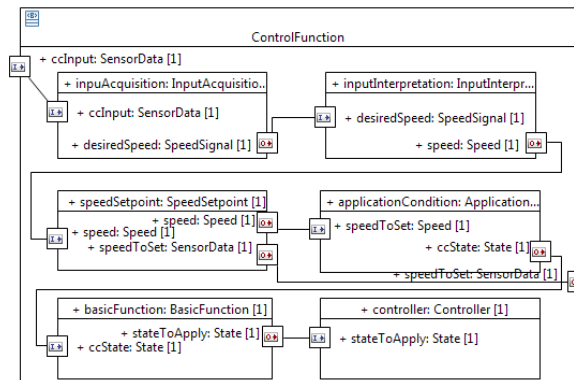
ControlFunction

+ ccInput: SensorData [1]

+ inpuAcquisition: InputAcquisitio...

+ ccInput: SensorData [1]

+ desiredSpeed: SpeedSignal [1]

+ inputInterpretation: InputInterpr...

+ desiredSpeed: SpeedSignal [1]

+ speed: Speed [1]

+ speedSetpoint: SpeedSetpoint [1]

+ speed: Speed [1]

+ speed: Speed [1]

+ speedToSet: SensorData [1]

+ applicationCondition: Application...

+ speedToSet: Speed [1]

+ ccState: State [1]

+ speedToSet: SensorData [1]

+ basicFunction: BasicFunction [1]

+ stateToApply: State [1]

+ ccState: State [1]

+ controller: Controller [1]

+ stateToApply: State [1]